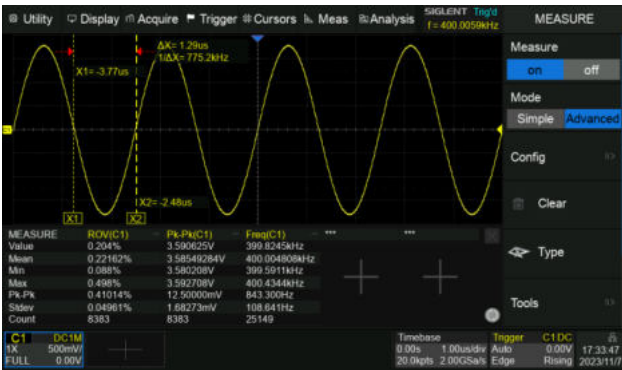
Utility Display Acquire Trigger Cursors Meas Analysis SIGLENT Trig'd f = 400.0059kHz MEASURE

ΔX= 1.29us
1/ΔX= 775.2kHz
X1= -3.77us
X2= -2.48us
X1 X2

| MEASURE | ROV(C1) | Pk-Pk(C1) | Freq(C1) | \*\*\* | \*\*\* |
|---|---|---|---|---|---|
| Value | 0.204% | 3.590625V | 399.8245kHz | | |
| Mean | 0.22162% | 3.58549284V | 400.004808kHz | | |
| Min | 0.088% | 3.580208V | 399.5911kHz | | |
| Max | 0.498% | 3.592708V | 400.4344kHz | | |
| Pk-Pk | 0.41014% | 12.50000mV | 843.300Hz | | |
| Stdev | 0.04961% | 1.68273mV | 108.841Hz | | |
| Count | 8383 | 8383 | 25149 | | |

Measure
on off
Mode
Simple Advanced
Config
Clear
Type
Tools

C1 DC1M
1X 500mV/
FULL 0.00V

Timebase
0.00s 1.00us/div
20.0kpts 2.00GSa/s

Trigger C1 DC
Auto 0.00V
Edge Rising

17:33:47
2023/11/7